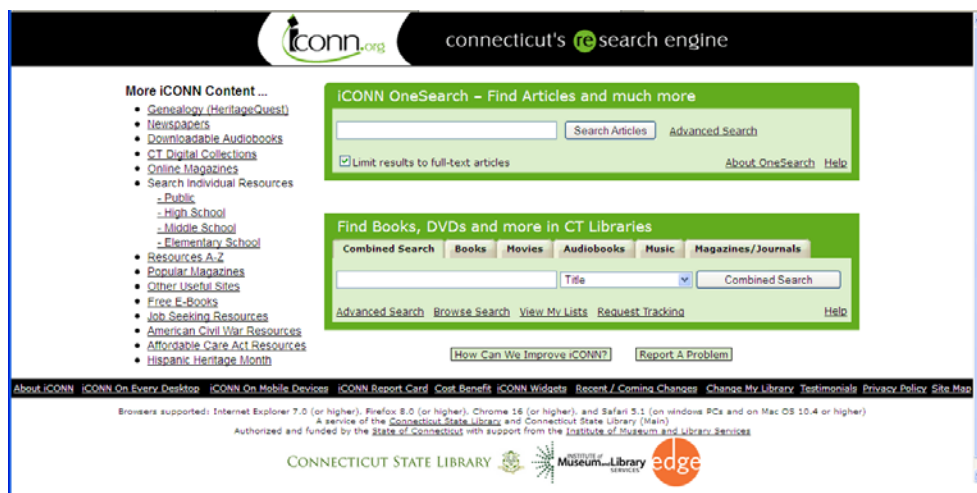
iconn.org connecticut's research engine

More iCONN Content ...
- Genealogy (HeritageQuest)
- Newspapers
- Downloadable Audiobooks
- CT Digital Collections
- Online Magazines
- Search Individual Resources
  - Public
  - High School
  - Middle School
  - Elementary School
- Resources A-Z
- Popular Magazines
- Other Useful Sites
- Free E-Books
- Job Seeking Resources
- American Civil War Resources
- Affordable Care Act Resources
- Hispanic Heritage Month

iCONN OneSearch – Find Articles and much more

Search Articles Advanced Search

Limit results to full-text articles About OneSearch Help

Find Books, DVDs and more in CT Libraries

Combined Search Books Movies Audiobooks Music Magazines/Journals

Title Combined Search

Advanced Search Browse Search View My Lists Request Tracking Help

How Can We Improve iCONN? Report A Problem

About iCONN iCONN On Every Desktop iCONN On Mobile Devices iCONN Report Card Cost Benefit iCONN Widgets Recent / Coming Changes Change My Library Testimonials Privacy Policy Site Map

Browsers supported: Internet Explorer 7.0 (or higher), Firefox 8.0 (or higher), Chrome 16 (or higher), and Safari 5.1 (on windows PCs and on Mac OS 10.4 or higher)
A service of the Connecticut State Library and Connecticut State Library (Main)
Authorized and funded by the State of Connecticut with support from the Institute of Museum and Library Services

CONNECTICUT STATE LIBRARY Institute of Museum and Library Services edge